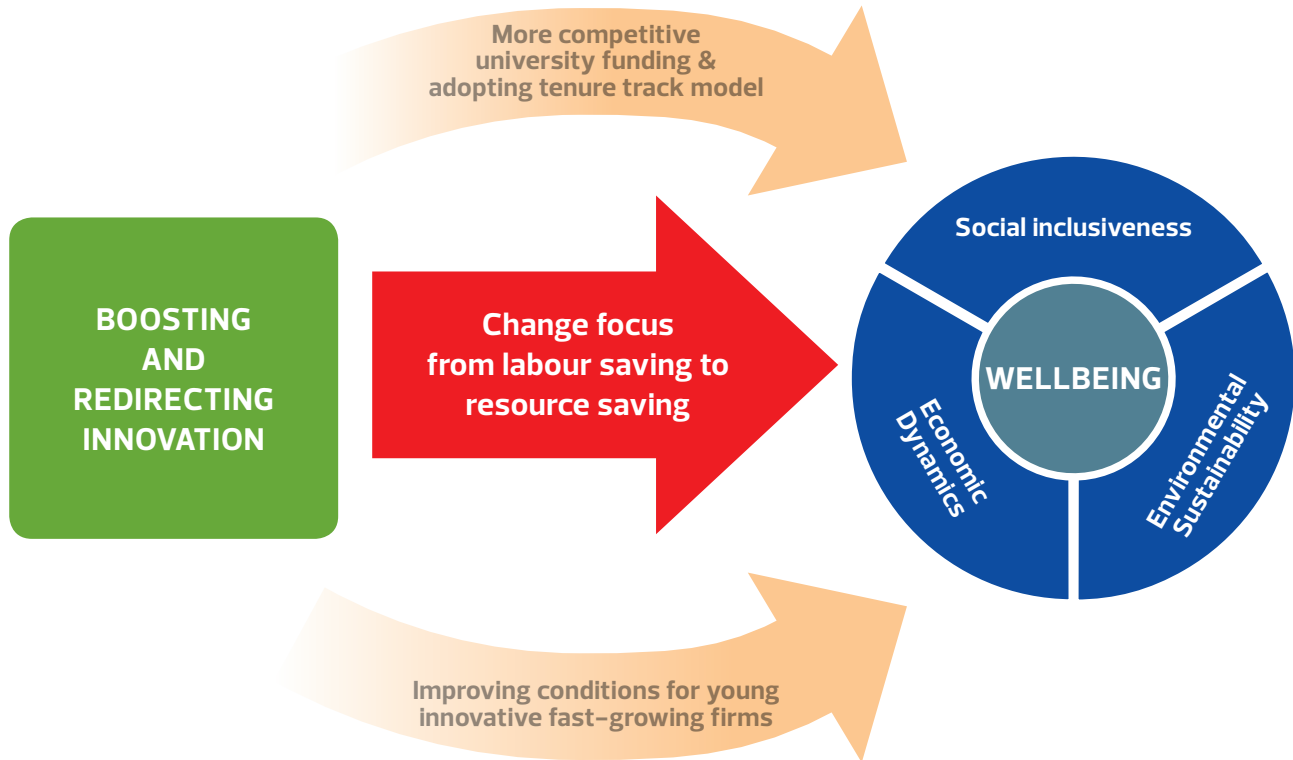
More competitive university funding & adopting tenure track model

BOOSTING AND REDIRECTING INNOVATION

Change focus from labour saving to resource saving

Social inclusiveness

WELLBEING

Economic Dynamics

Environmental Sustainability

Improving conditions for young innovative fast-growing firms